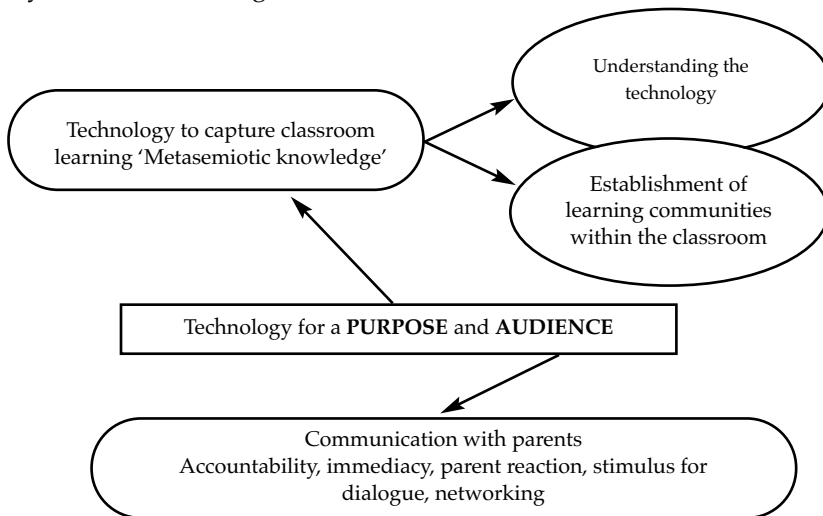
Technology to capture classroom learning 'Metasemiotic knowledge'

Understanding the technology

Establishment of learning communities within the classroom

Technology for a **PURPOSE** and **AUDIENCE**

Communication with parents
Accountability, immediacy, parent reaction, stimulus for dialogue, networking